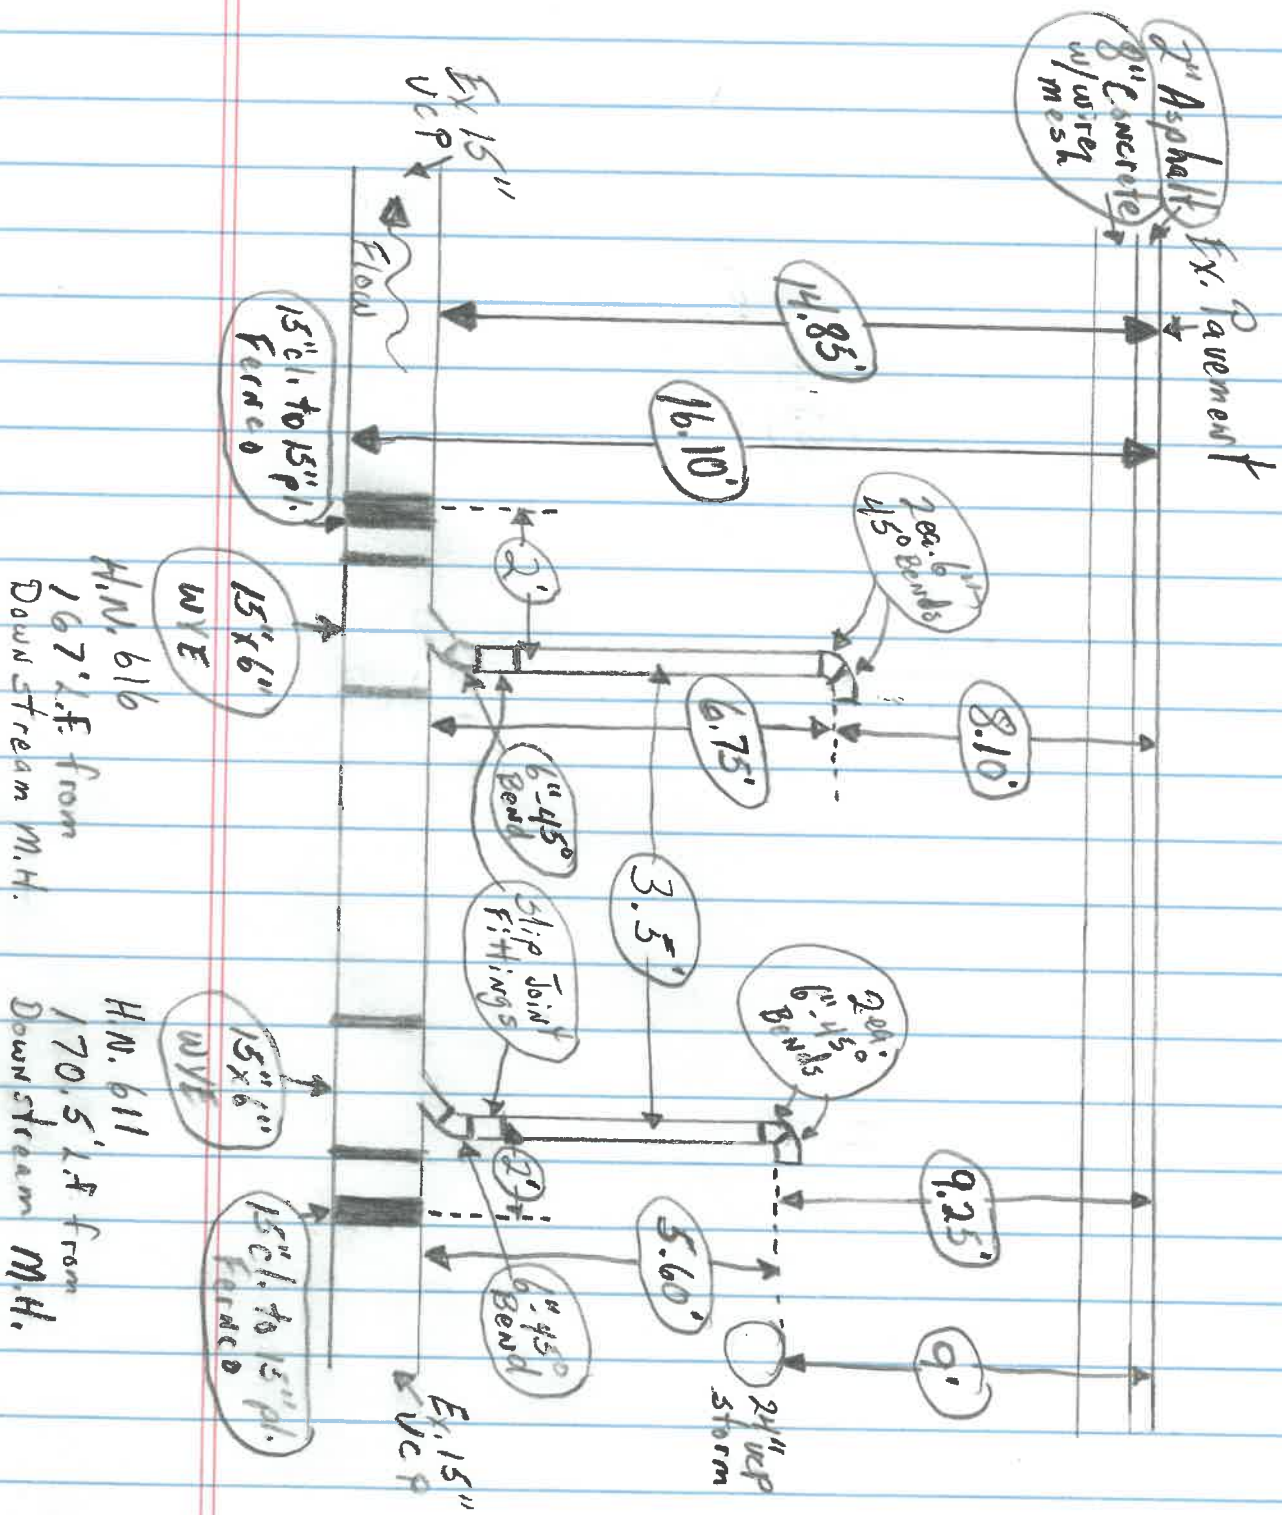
2" Asphalt
8" Concrete w/wire mesh

Ex. Pavement

Ex 15" VCP

Flow

14.85'

16.10'

15"cl. to 15"pl. Fernco

2 ea. 6" 45° Bends

2'

8.10'

6.75'

15"x6" WYE

H.N. 616
167' L.F. from Down Stream M.H.

6" 45° Bend

3.5'

Slip Joint Fittings

2 ea. 6" 45° Bends

15"x6" WYE

H.N. 611
170.5' L.F. from Downstream M.H.

2'

9.25'

5.60'

6" 45° Bend

15"cl. to 15"pl. Fernco

9'

24" RCP Storm

Ex. 15" VCP